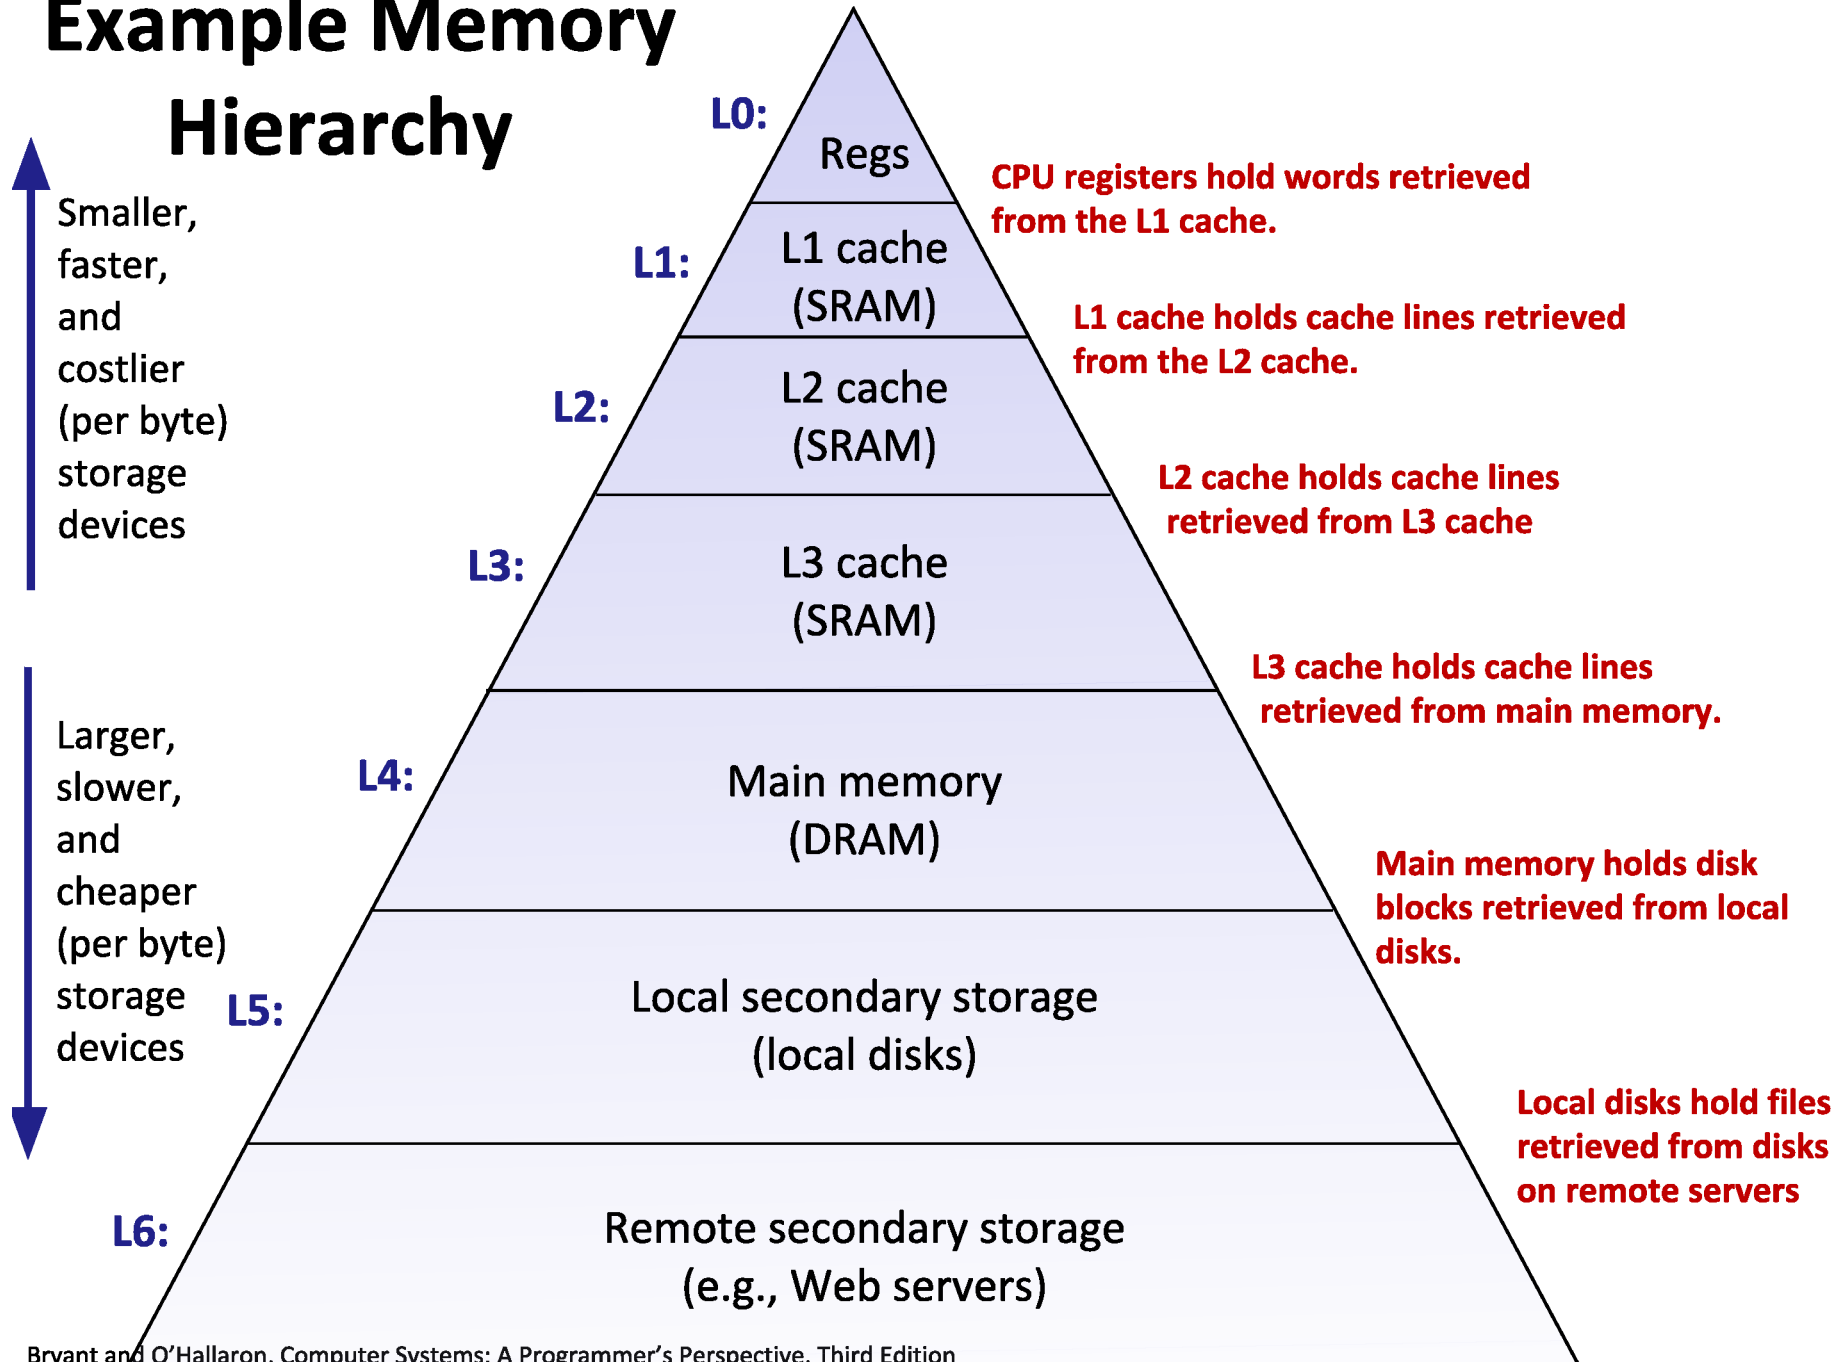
Example Memory Hierarchy

Smaller, faster, and costlier (per byte) storage devices

Larger, slower, and cheaper (per byte) storage devices

L0:
Regs

CPU registers hold words retrieved from the L1 cache.

L1:
L1 cache (SRAM)

L1 cache holds cache lines retrieved from the L2 cache.

L2:
L2 cache (SRAM)

L2 cache holds cache lines retrieved from L3 cache

L3:
L3 cache (SRAM)

L3 cache holds cache lines retrieved from main memory.

L4:
Main memory (DRAM)

Main memory holds disk blocks retrieved from local disks.

L5:
Local secondary storage (local disks)

Local disks hold files retrieved from disks on remote servers

L6:
Remote secondary storage (e.g., Web servers)

Bryant and O'Hallaron, Computer Systems: A Programmer's Perspective, Third Edition